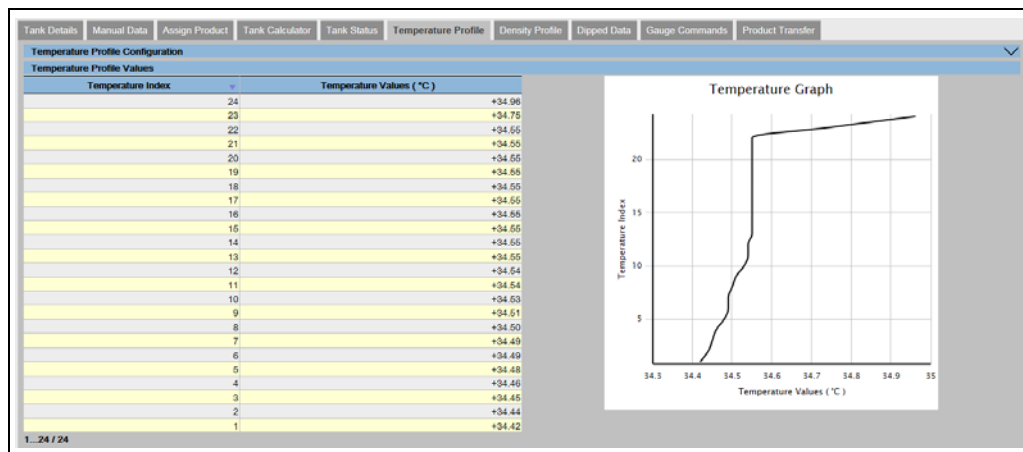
Tank Details | Manual Data | Assign Product | Tank Calculator | Tank Status | Temperature Profile | Density Profile | Dipped Data | Gauge Commands | Product Transfer

Temperature Profile Configuration

Temperature Profile Values

| Temperature Index | Temperature Values ( °C ) |
|---|---|
| 24 | +34.96 |
| 23 | +34.75 |
| 22 | +34.55 |
| 21 | +34.55 |
| 20 | +34.55 |
| 19 | +34.55 |
| 18 | +34.55 |
| 17 | +34.55 |
| 16 | +34.55 |
| 15 | +34.55 |
| 14 | +34.55 |
| 13 | +34.55 |
| 12 | +34.54 |
| 11 | +34.54 |
| 10 | +34.53 |
| 9 | +34.51 |
| 8 | +34.50 |
| 7 | +34.49 |
| 6 | +34.49 |
| 5 | +34.48 |
| 4 | +34.46 |
| 3 | +34.45 |
| 2 | +34.44 |
| 1 | +34.42 |

1...24 / 24

Temperature Graph

Temperature Index

20
15
10
5

34.3 34.4 34.5 34.6 34.7 34.8 34.9 35

Temperature Values ( °C )